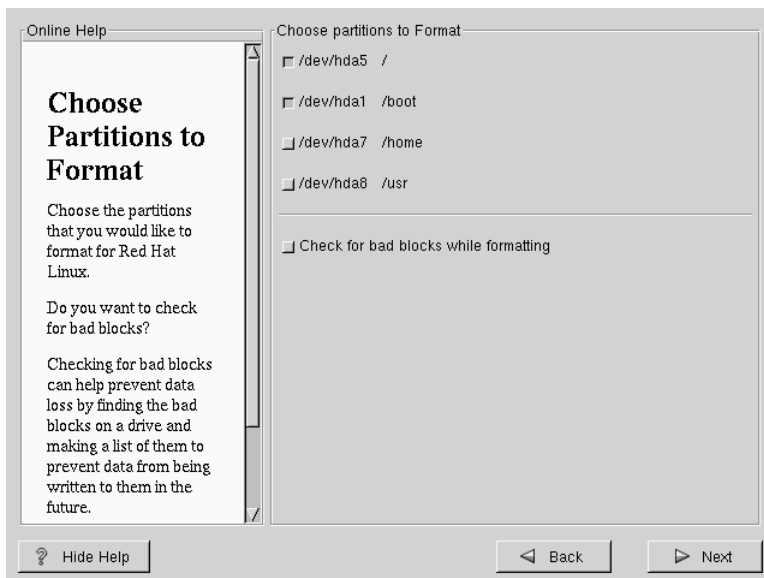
Online Help

Choose Partitions to Format

Choose the partitions that you would like to format for Red Hat Linux.

Do you want to check for bad blocks?

Checking for bad blocks can help prevent data loss by finding the bad blocks on a drive and making a list of them to prevent data from being written to them in the future.

Choose partitions to Format

/dev/hda5 /

/dev/hda1 /boot

/dev/hda7 /home

/dev/hda8 /usr

Check for bad blocks while formatting

Hide Help

Back

Next